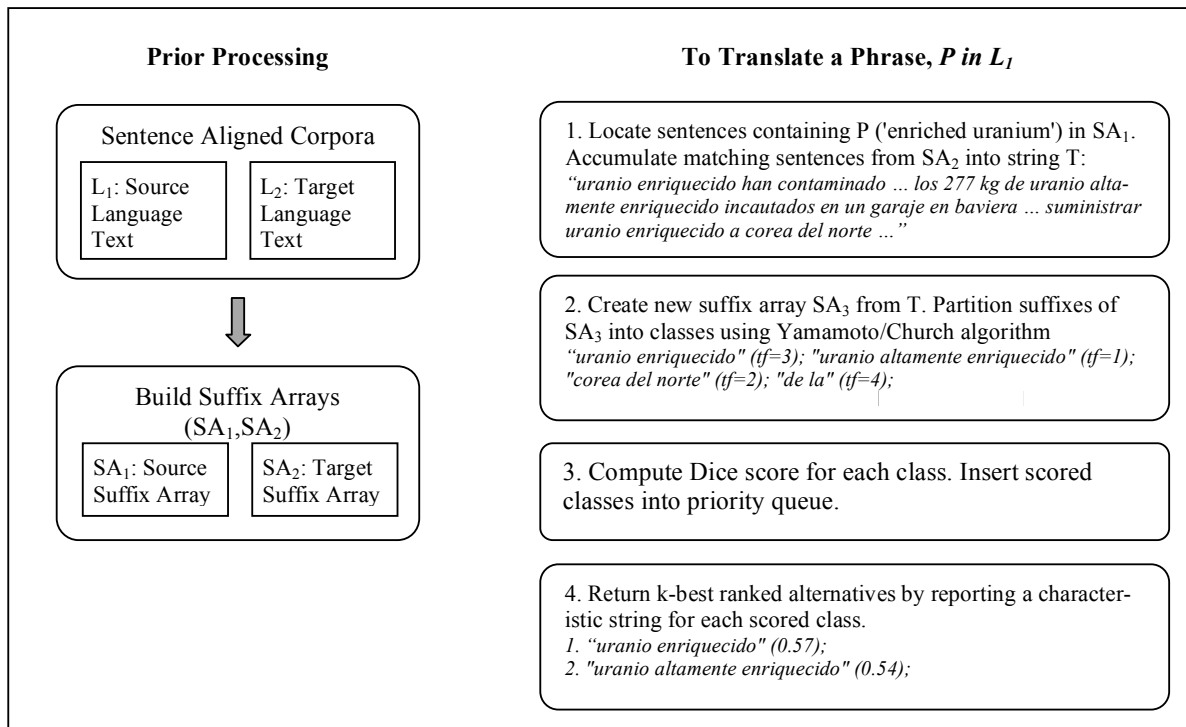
**Prior Processing**

Sentence Aligned Corpora

$L_1$: Source Language Text

$L_2$: Target Language Text

Build Suffix Arrays ($SA_1$,$SA_2$)

$SA_1$: Source Suffix Array

$SA_2$: Target Suffix Array

**To Translate a Phrase, *P in $L_1$***

1. Locate sentences containing P ('enriched uranium') in $SA_1$. Accumulate matching sentences from $SA_2$ into string T: *"uranio enriquecido han contaminado … los 277 kg de uranio altamente enriquecido incautados en un garaje en baviera … suministrar uranio enriquecido a corea del norte …"*

2. Create new suffix array $SA_3$ from T. Partition suffixes of $SA_3$ into classes using Yamamoto/Church algorithm *"uranio enriquecido" (tf=3); "uranio altamente enriquecido" (tf=1); "corea del norte" (tf=2); "de la" (tf=4);*

3. Compute Dice score for each class. Insert scored classes into priority queue.

4. Return k-best ranked alternatives by reporting a characteristic string for each scored class.
*1. "uranio enriquecido" (0.57);*
*2. "uranio altamente enriquecido" (0.54);*